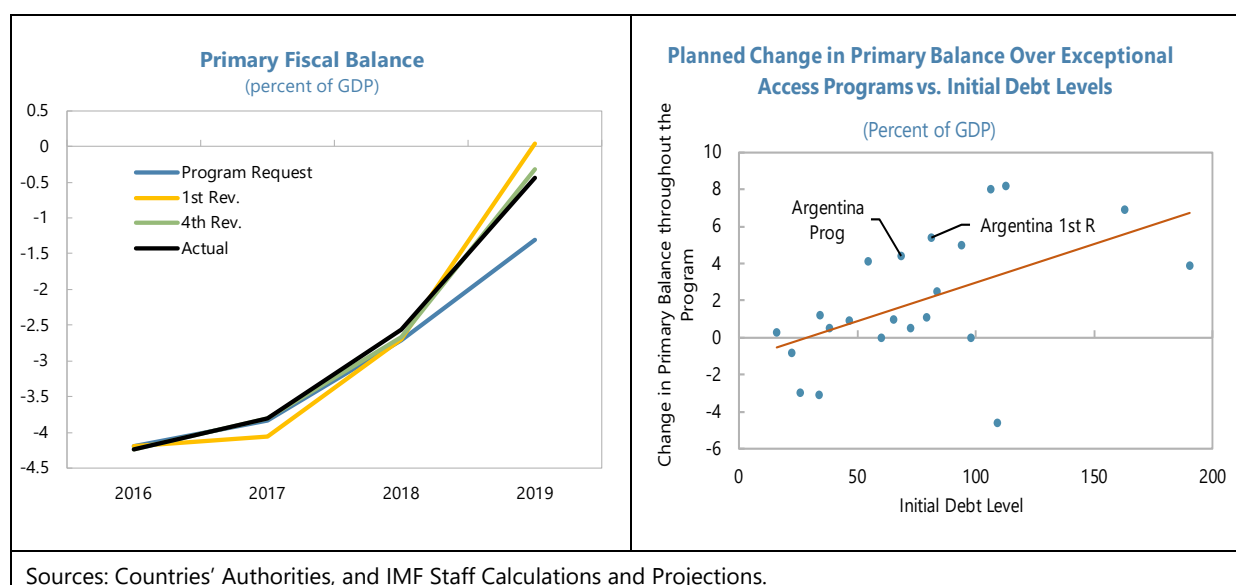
Primary Fiscal Balance
(percent of GDP)

0.5
0
-0.5
-1
-1.5
-2
-2.5
-3
-3.5
-4
-4.5

Program Request
1st Rev.
4th Rev.
Actual

2016
2017
2018
2019

Planned Change in Primary Balance Over Exceptional Access Programs vs. Initial Debt Levels

(Percent of GDP)

Change in Primary Balance throughout the Program

10
8
6
4
2
0
-2
-4
-6

Argentina Prog

Argentina 1st R

0
50
100
150
200

Initial Debt Level

Sources: Countries' Authorities, and IMF Staff Calculations and Projections.